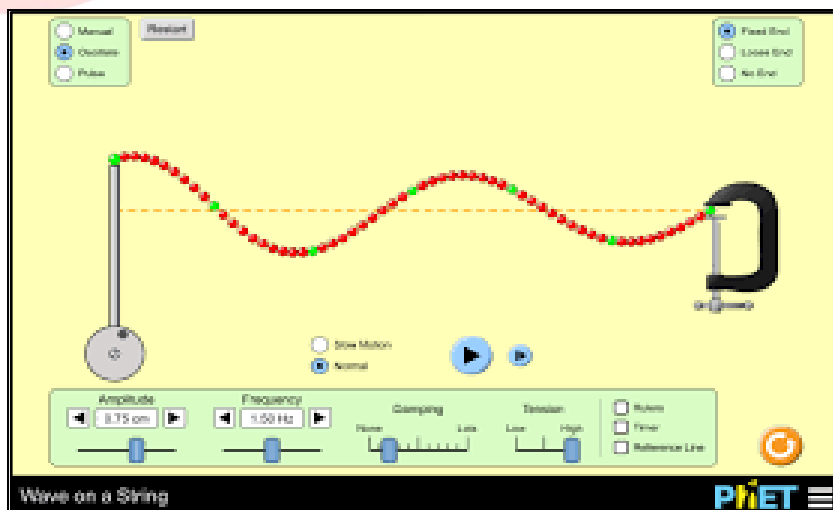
Manual
Oscillate
Pulse
Restart

Fixed End
Loose End
No End

Slow Motion
Normal

Amplitude
0.75 cm
Frequency
1.50 Hz
Damping
None
Lots
Tension
Low
High
Rulers
Timer
Reference Line

Wave on a String
PhET